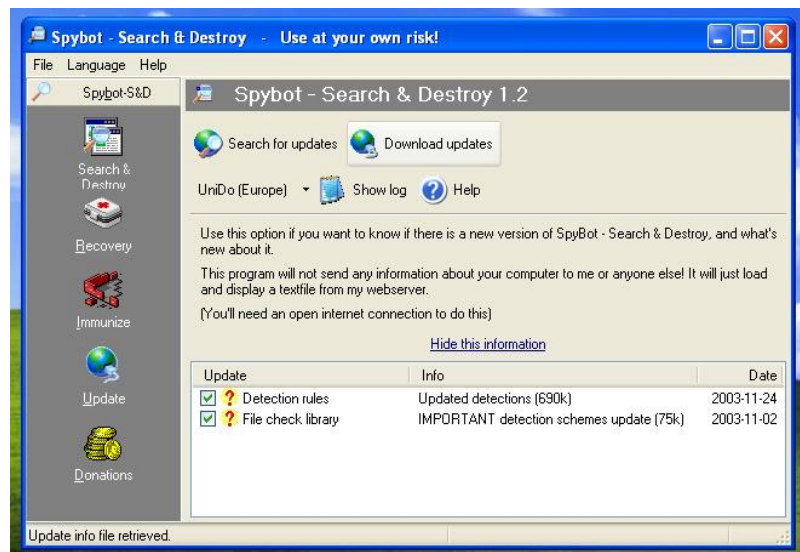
Spybot - Search & Destroy - Use at your own risk!

File Language Help

Spybot-S&D

Search & Destroy

Recovery

Immunize

Update

Donations

Spybot - Search & Destroy 1.2

Search for updates
Download updates

UniDo (Europe)
Show log
Help

Use this option if you want to know if there is a new version of SpyBot - Search & Destroy, and what's new about it.

This program will not send any information about your computer to me or anyone else! It will just load and display a textfile from my webserver.

(You'll need an open internet connection to do this)

Hide this information

| Update | Info | Date |
|---|---|---|
| Detection rules | Updated detections (690k) | 2003-11-24 |
| File check library | IMPORTANT detection schemes update (75k) | 2003-11-02 |

Update info file retrieved.